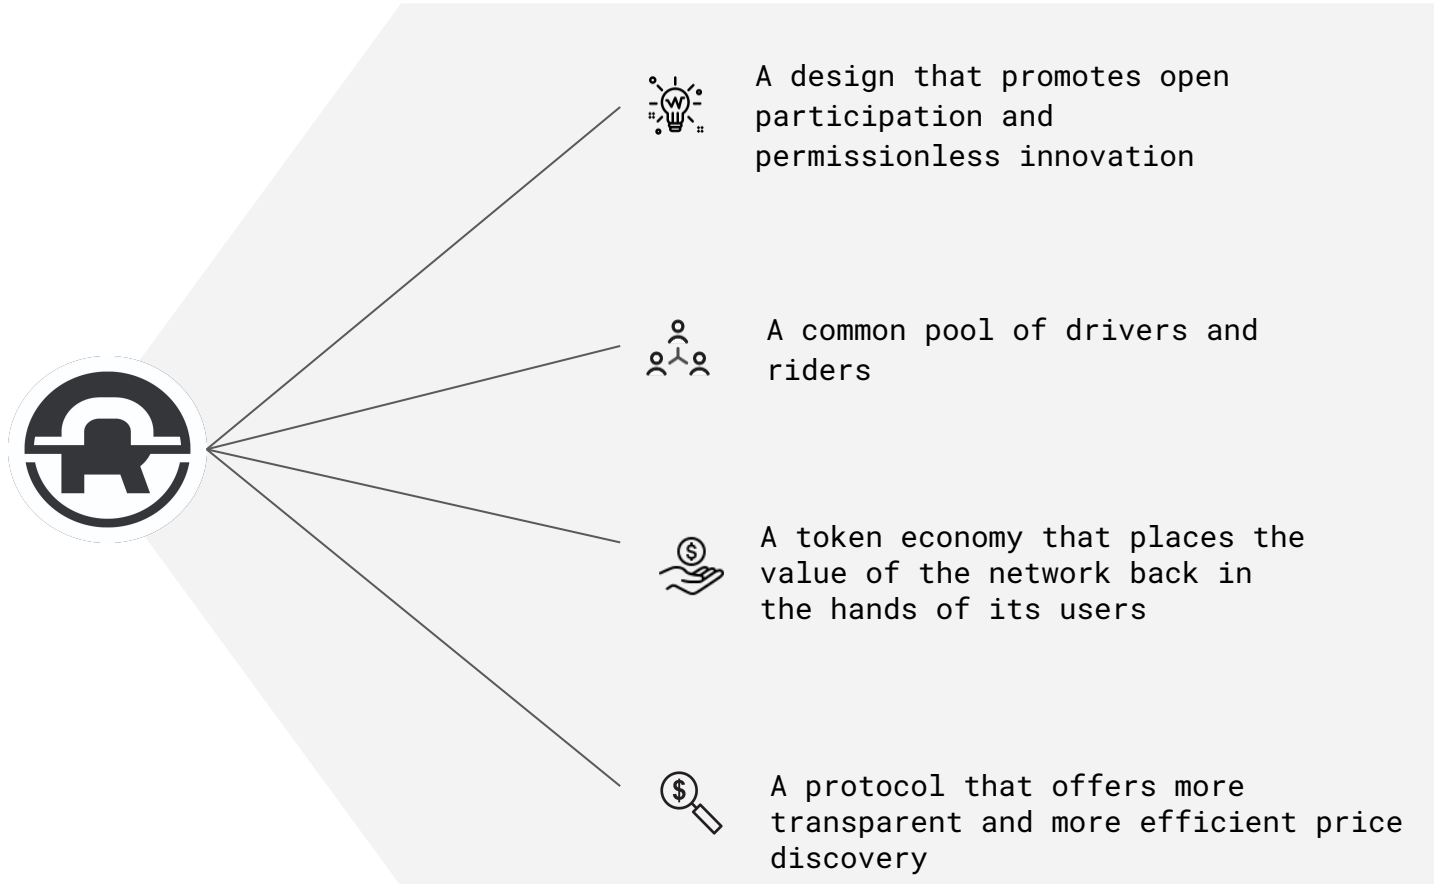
A design that promotes open participation and permissionless innovation

A common pool of drivers and riders

A token economy that places the value of the network back in the hands of its users

A protocol that offers more transparent and more efficient price discovery